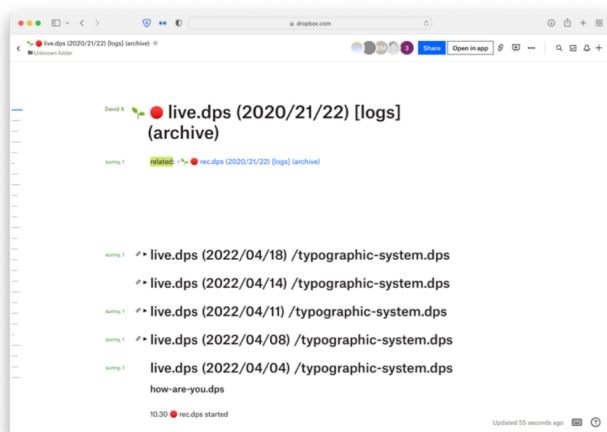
dropbox.com

live.dps (2020/21/22) [logs] (archive)
Unknown folder

3 Share Open in app

David X

live.dps (2020/21/22) [logs] (archive)

sunny, 1

related: rec.dps (2020/21/22) [logs] (archive)

sunny, 1

live.dps (2022/04/18) /typographic-system.dps

live.dps (2022/04/14) /typographic-system.dps

sunny, 1

live.dps (2022/04/11) /typographic-system.dps

sunny, 1

live.dps (2022/04/08) /typographic-system.dps

sunny, 1

live.dps (2022/04/04) /typographic-system.dps

how-are-you.dps

10.30 rec.dps started

Updated 55 seconds ago